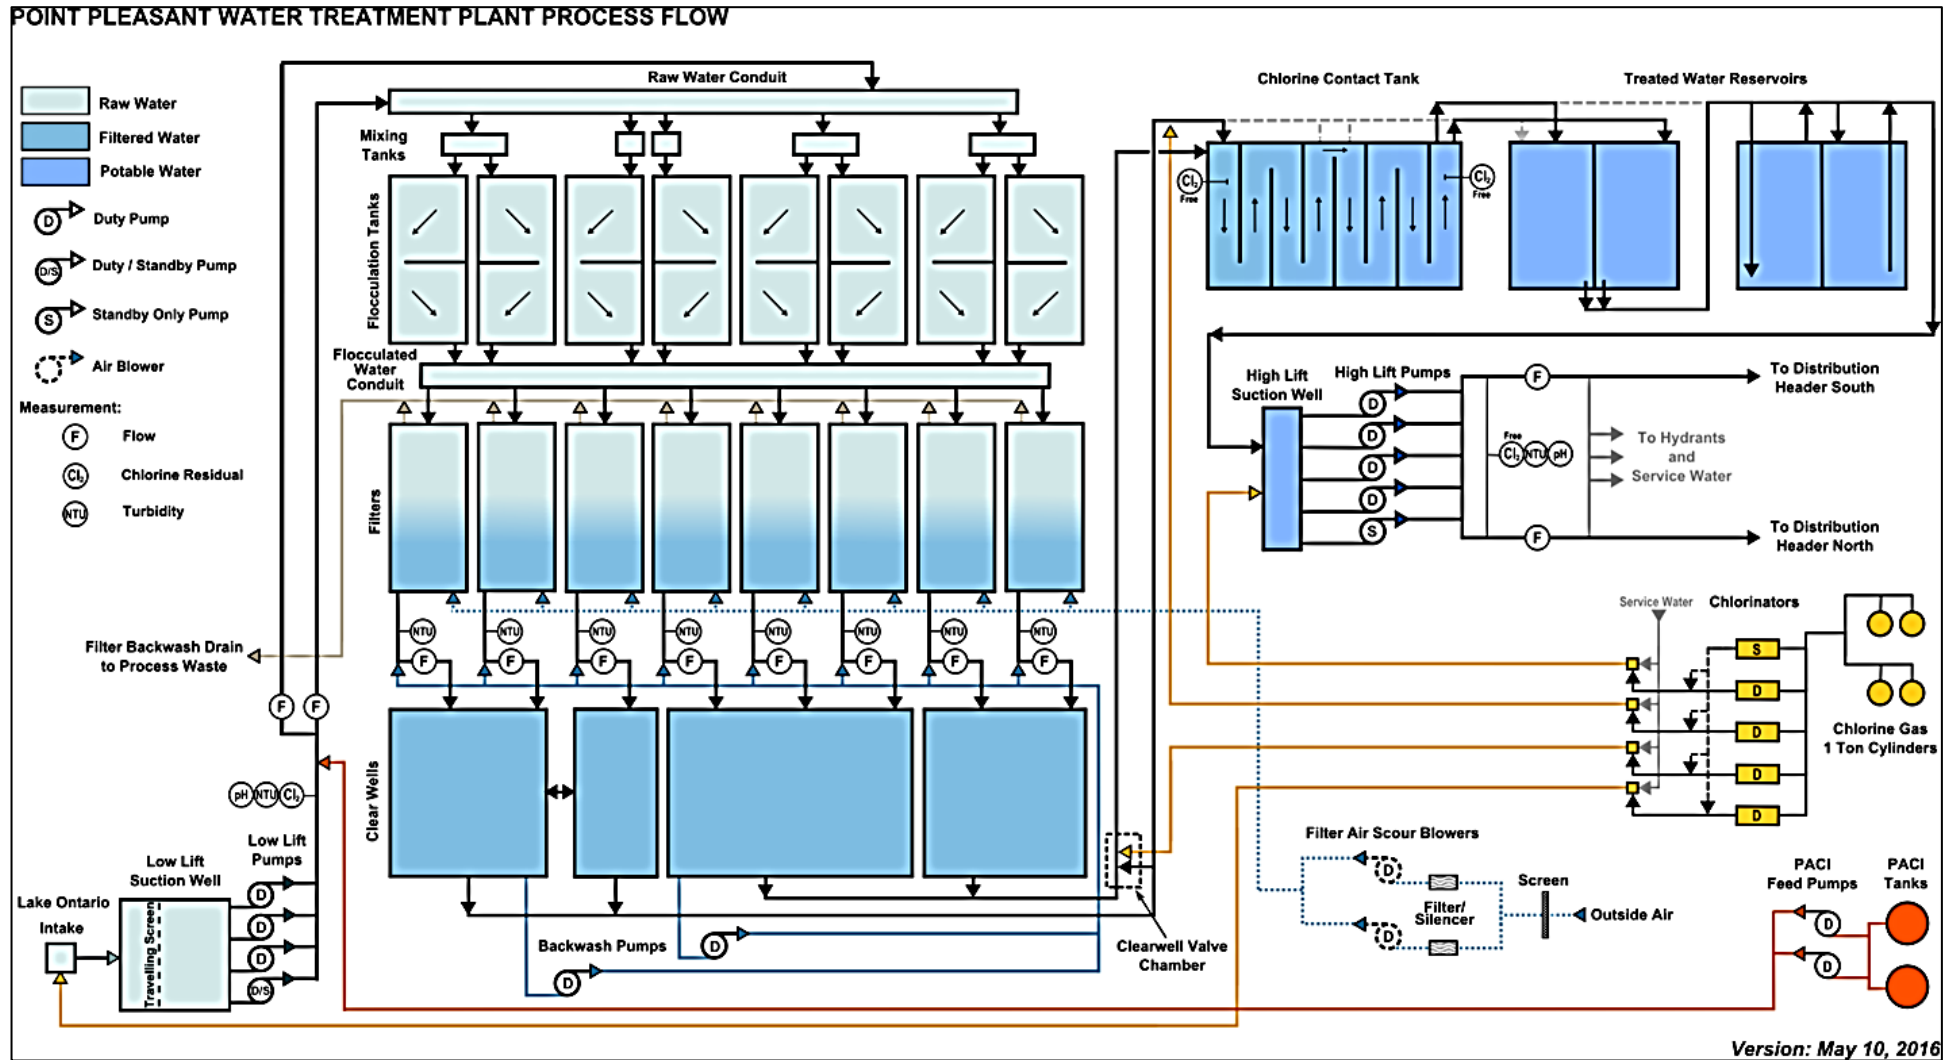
POINT PLEASANT WATER TREATMENT PLANT PROCESS FLOW

Raw Water
Filtered Water
Potable Water
D Duty Pump
D/S Duty / Standby Pump
S Standby Only Pump
Air Blower

Measurement:
F Flow
$Cl_2$ Chlorine Residual
NTU Turbidity

Raw Water Conduit
Mixing Tanks
Flocculation Tanks
Flocculated Water Conduit
Filters
NTU
F
Clear Wells
Filter Backwash Drain to Process Waste
F F
pH NTU $Cl_2$
Low Lift Pumps
Low Lift Suction Well
Lake Ontario Intake
Travelling Screen
D D D D D/S
Backwash Pumps
D D
Clearwell Valve Chamber

Chlorine Contact Tank
Treated Water Reservoirs
$Cl_2$ Free
$Cl_2$ Free

High Lift Suction Well
High Lift Pumps
D D D D S
F
To Distribution Header South
Free $Cl_2$ NTU pH
To Hydrants and Service Water
F
To Distribution Header North

Service Water
Chlorinators
S D D D D
Chlorine Gas 1 Ton Cylinders

Filter Air Scour Blowers
D D
Filter/ Silencer
Screen
Outside Air

PACl Feed Pumps
PACl Tanks
D D

Version: May 10, 2016